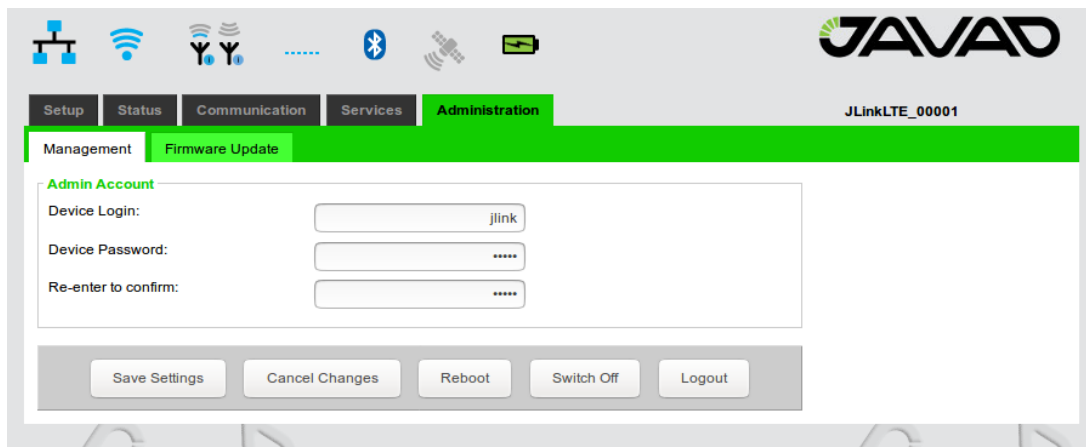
JAVAD

Setup
Status
Communication
Services
Administration

JLinkLTE_00001

Management
Firmware Update

Admin Account

Device Login: jlink

Device Password: •••••

Re-enter to confirm: •••••

Save Settings
Cancel Changes
Reboot
Switch Off
Logout